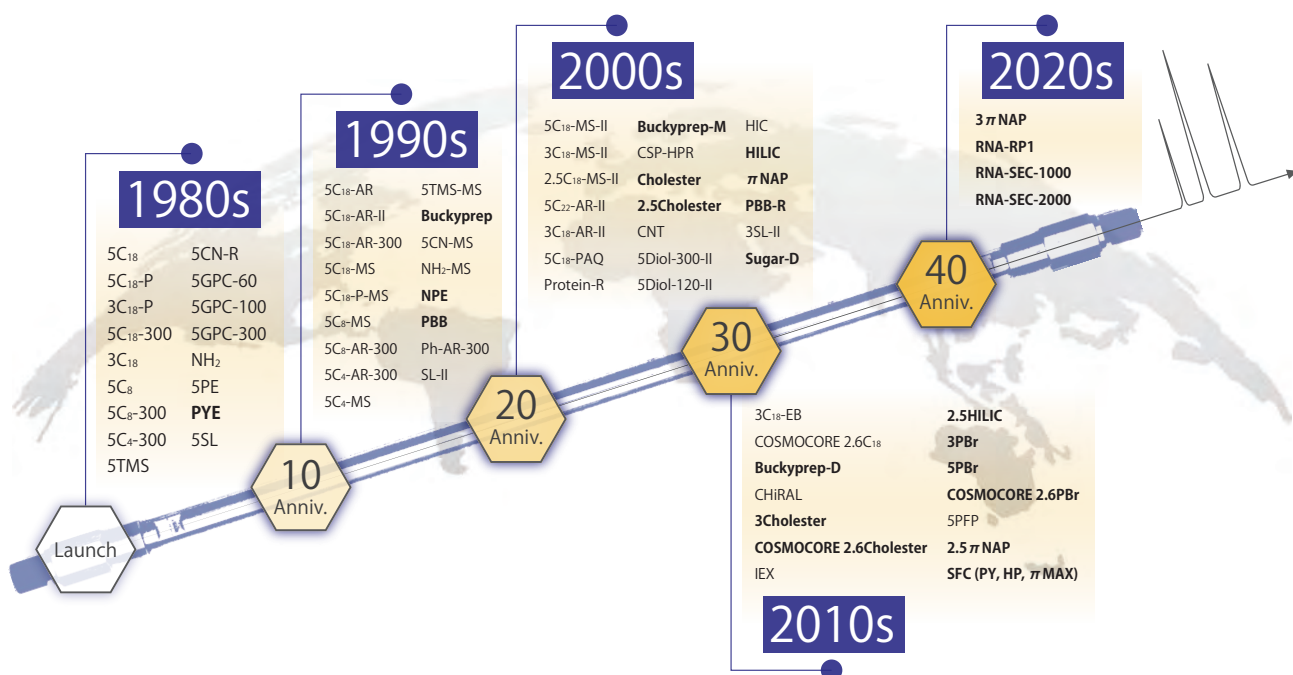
1980s

5C$_{18}$
5C$_{18}$-P
3C$_{18}$-P
5C$_{18}$-300
3C$_{18}$
5C$_{8}$
5C$_{8}$-300
5C$_{4}$-300
5TMS

5CN-R
5GPC-60
5GPC-100
5GPC-300
NH$_2$
5PE
PYE
5SL

1990s

5C$_{18}$-AR
5C$_{18}$-AR-II
5C$_{18}$-AR-300
5C$_{18}$-MS
5C$_{18}$-P-MS
5C$_{8}$-MS
5C$_{8}$-AR-300
5C$_{4}$-AR-300
5C$_{4}$-MS

5TMS-MS
Buckyprep
5CN-MS
NH$_2$-MS
NPE
PBB
Ph-AR-300
SL-II

2000s

5C$_{18}$-MS-II
3C$_{18}$-MS-II
2.5C$_{18}$-MS-II
5C$_{22}$-AR-II
3C$_{18}$-AR-II
5C$_{18}$-PAQ
Protein-R

Buckyprep-M
CSP-HPR
Cholester
2.5Cholester
CNT
5Diol-300-II
5Diol-120-II

HIC
HILIC
$\pi$NAP
PBB-R
3SL-II
Sugar-D

2020s

3$\pi$NAP
RNA-RP1
RNA-SEC-1000
RNA-SEC-2000

Launch
10 Anniv.
20 Anniv.
30 Anniv.
40 Anniv.

3C$_{18}$-EB
COSMOCORE 2.6C$_{18}$
Buckyprep-D
CHiRAL
3Cholester
COSMOCORE 2.6Cholester
IEX

2.5HILIC
3PBr
5PBr
COSMOCORE 2.6PBr
5PFP
2.5$\pi$NAP
SFC (PY, HP, $\pi$MAX)

2010s